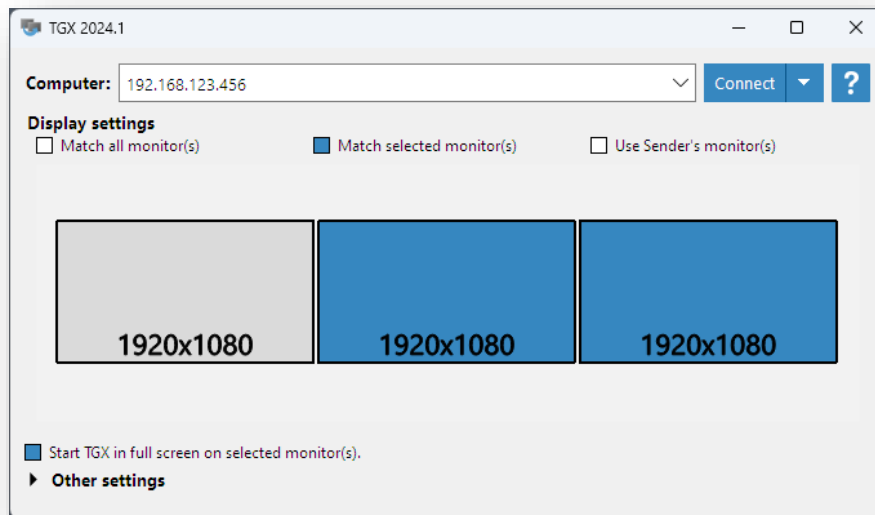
TGX 2024.1

Computer: 192.168.123.456

Connect

?

Display settings

Match all monitor(s)

Match selected monitor(s)

Use Sender's monitor(s)

1920x1080

1920x1080

1920x1080

Start TGX in full screen on selected monitor(s).

Other settings